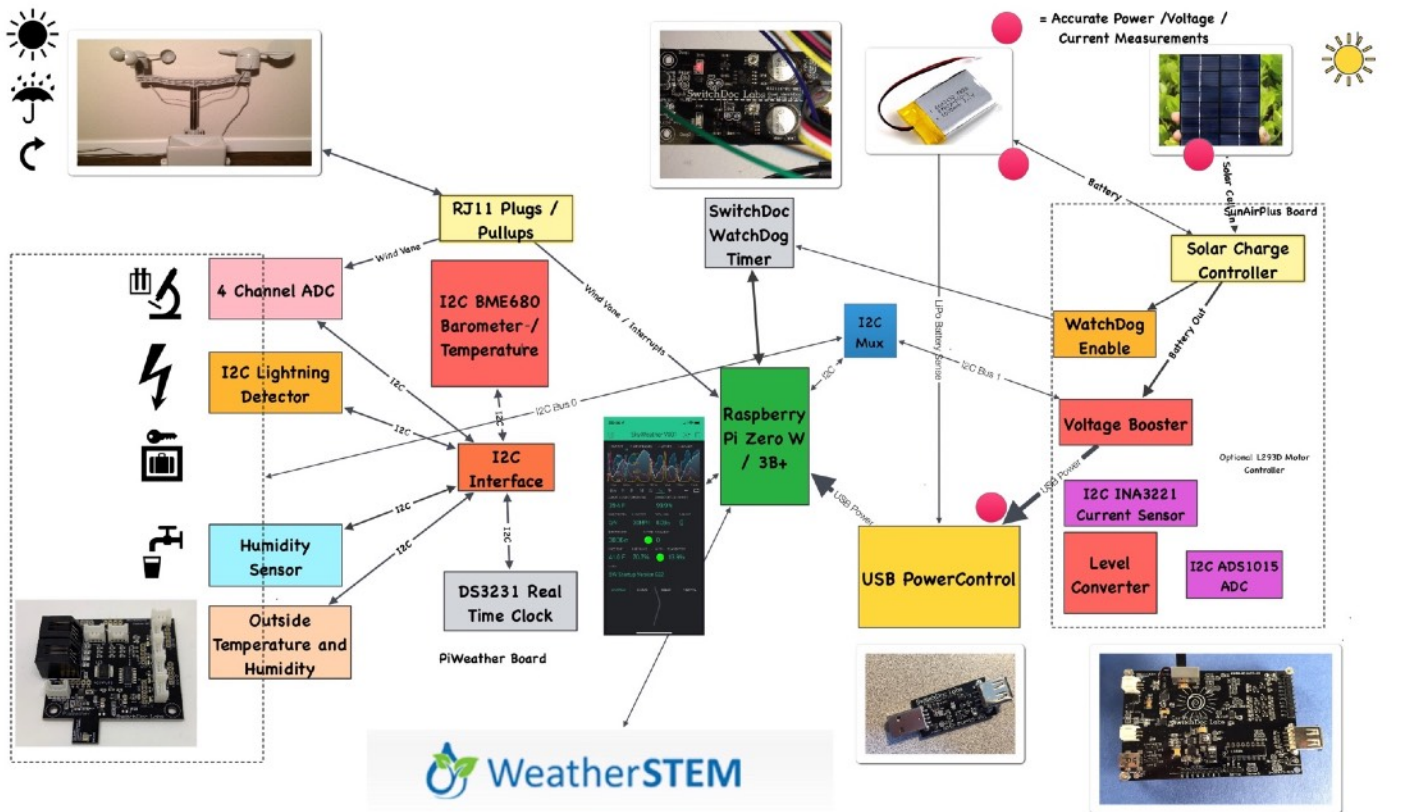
= Accurate Power /Voltage / Current Measurements

RJ11 Plugs / Pullups

SwitchDoc WatchDog Timer

Battery

Solar Cell In

SunAirPlus Board

Solar Charge Controller

Wind Vane

4 Channel ADC

I2C BME680 Barometer-/ Temperature

Wind Vane / Interrupts

I2C Mux

LiPo Battery Sense

WatchDog Enable

Battery Out

I2C

I2C Lightning Detector

I2C Bus 0

I2C

I2C Bus 1

Raspberry Pi Zero W / 3B+

Voltage Booster

I2C

I2C Interface

Optional L293D Motor Controller

USB Power

USB Power

I2C INA3221 Current Sensor

I2C

Humidity Sensor

I2C

I2C

Level Converter

I2C ADS1015 ADC

USB PowerControl

Outside Temperature and Humidity

DS3231 Real Time Clock

PiWeather Board

SwitchDoc Labs

WeatherSTEM